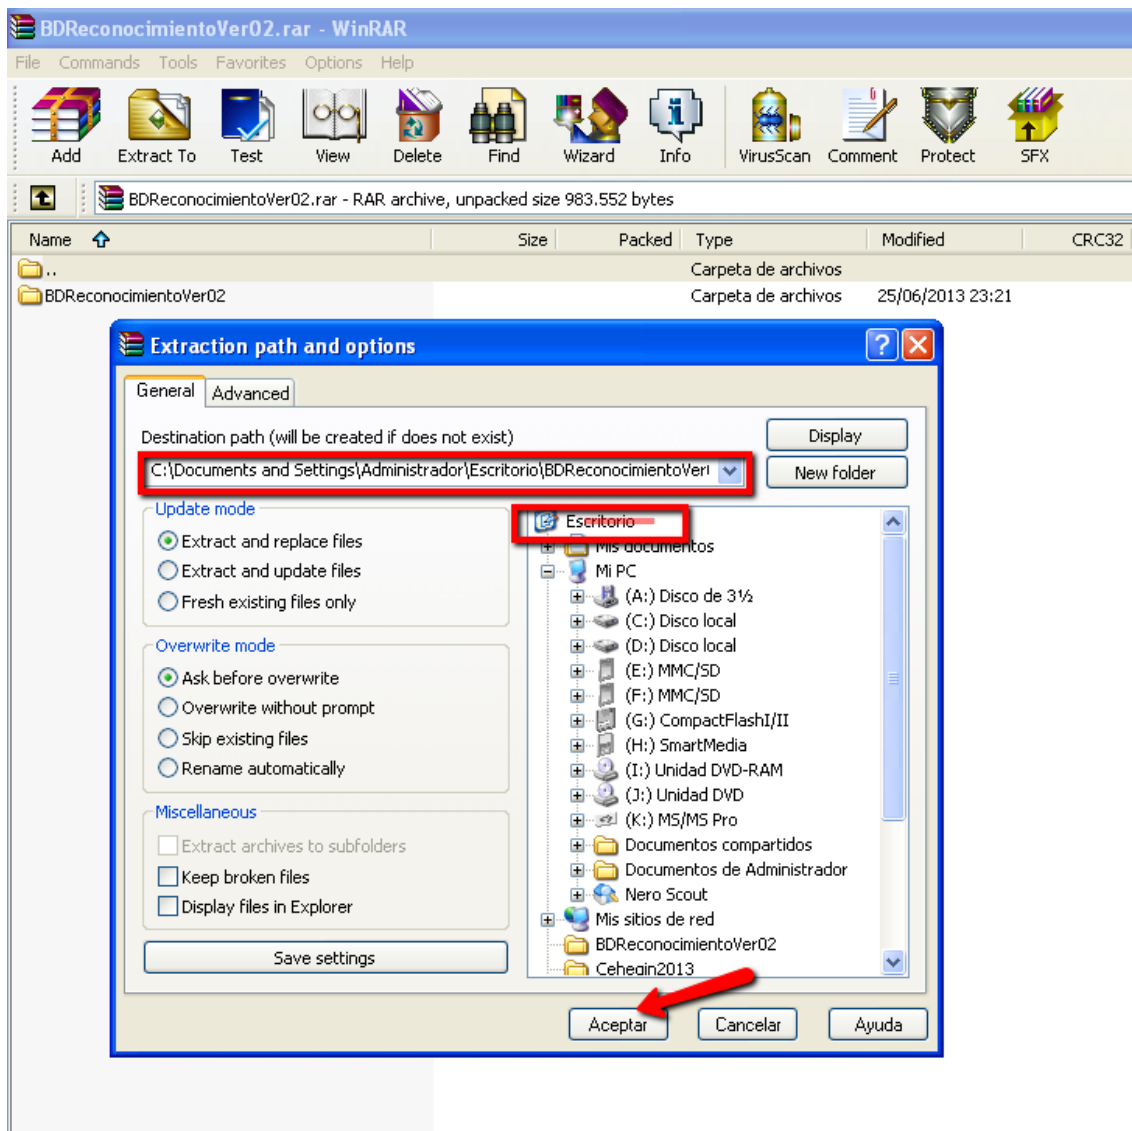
BDReconocimientoVer02.rar - WinRAR

File Commands Tools Favorites Options Help

Add Extract To Test View Delete Find Wizard Info VirusScan Comment Protect SFX

BDReconocimientoVer02.rar - RAR archive, unpacked size 983.552 bytes

| Name | Size | Packed | Type | Modified | CRC32 |
|---|---|---|---|---|---|
| .. | | | Carpeta de archivos | | |
| BDReconocimientoVer02 | | | Carpeta de archivos | 25/06/2013 23:21 | |

Extraction path and options

General Advanced

Destination path (will be created if does not exist)

C:\Documents and Settings\Administrador\Escritorio\BDReconocimientoVer

Display

New folder

Update mode

Extract and replace files

Extract and update files

Fresh existing files only

Overwrite mode

Ask before overwrite

Overwrite without prompt

Skip existing files

Rename automatically

Miscellaneous

Extract archives to subfolders

Keep broken files

Display files in Explorer

Save settings

Escritorio

Mis documentos

Mi PC

(A:) Disco de 3½

(C:) Disco local

(D:) Disco local

(E:) MMC/SD

(F:) MMC/SD

(G:) CompactFlashI/II

(H:) SmartMedia

(I:) Unidad DVD-RAM

(J:) Unidad DVD

(K:) MS/MS Pro

Documentos compartidos

Documentos de Administrador

Nero Scout

Mis sitios de red

BDReconocimientoVer02

Cehegin2013

Aceptar Cancelar Ayuda